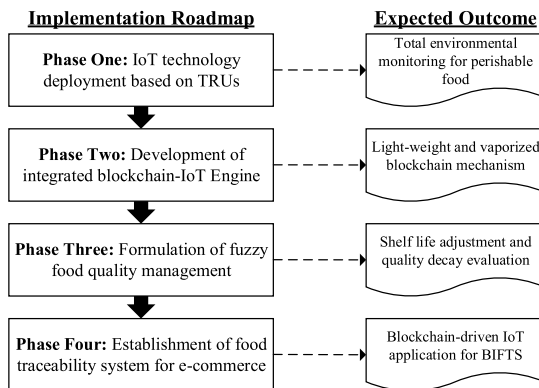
Implementation Roadmap

Phase One: IoT technology deployment based on TRUs

Phase Two: Development of integrated blockchain-IoT Engine

Phase Three: Formulation of fuzzy food quality management

Phase Four: Establishment of food traceability system for e-commerce

Expected Outcome

Total environmental monitoring for perishable food

Light-weight and vaporized blockchain mechanism

Shelf life adjustment and quality decay evaluation

Blockchain-driven IoT application for BIFTS